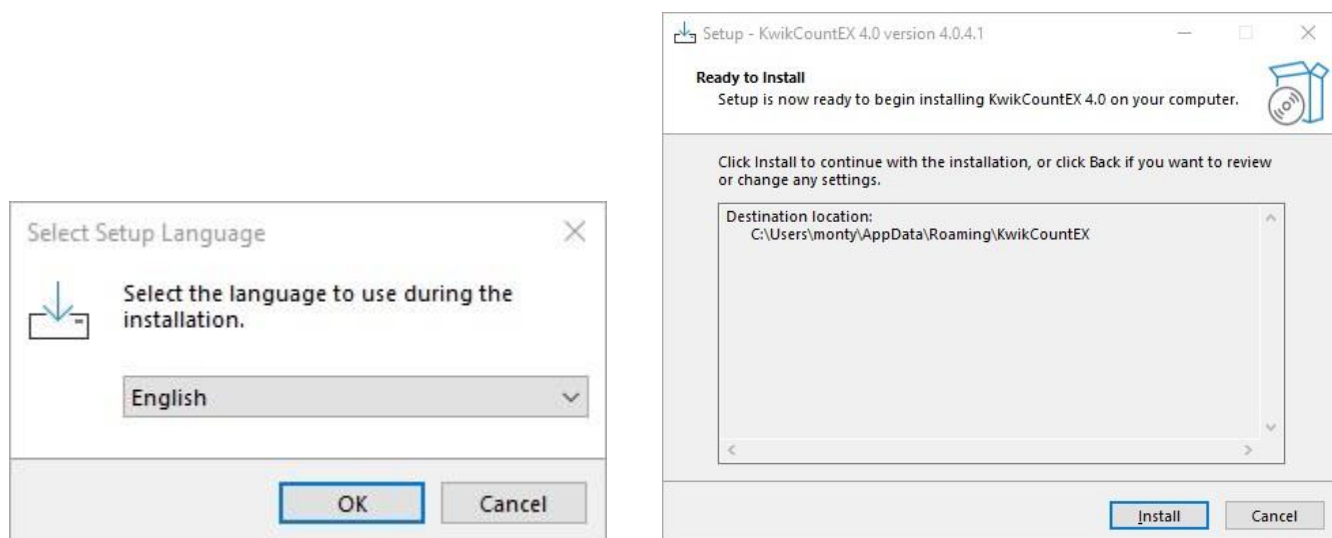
Select Setup Language

Select the language to use during the installation.

English

OK

Cancel

Setup - KwikCountEX 4.0 version 4.0.4.1

Ready to Install

Setup is now ready to begin installing KwikCountEX 4.0 on your computer.

Click Install to continue with the installation, or click Back if you want to review or change any settings.

Destination location:
C:\Users\monty\AppData\Roaming\KwikCountEX

Install

Cancel